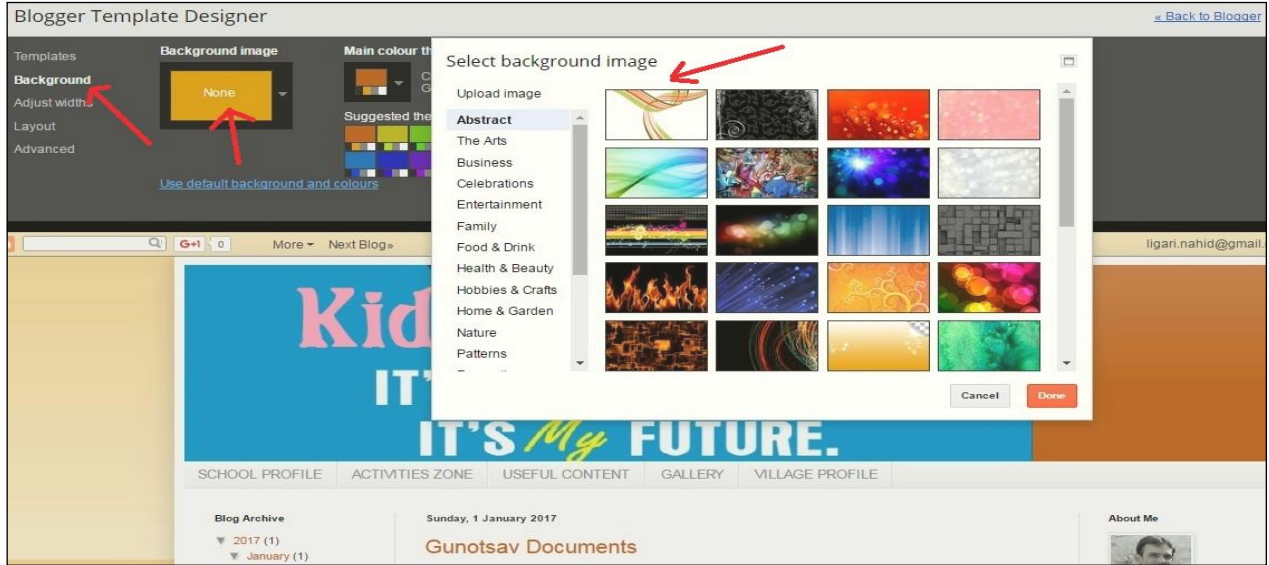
Blogger Template Designer

« Back to Blogger

Templates
Background
Adjust widths
Layout
Advanced

Background image

None

Main colour th

Suggested the

Use default background and colours

Select background image

Upload image

Abstract
The Arts
Business
Celebrations
Entertainment
Family
Food & Drink
Health & Beauty
Hobbies & Crafts
Home & Garden
Nature
Patterns

Cancel
Done

G+1 0
More ▾ Next Blog»
ligari.nahid@gmail.

Kid
IT'
IT'S My FUTURE.

SCHOOL PROFILE | ACTIVITIES ZONE | USEFUL CONTENT | GALLERY | VILLAGE PROFILE

Blog Archive
▼ 2017 (1)
▼ January (1)

Sunday, 1 January 2017
Gunotsav Documents

About Me